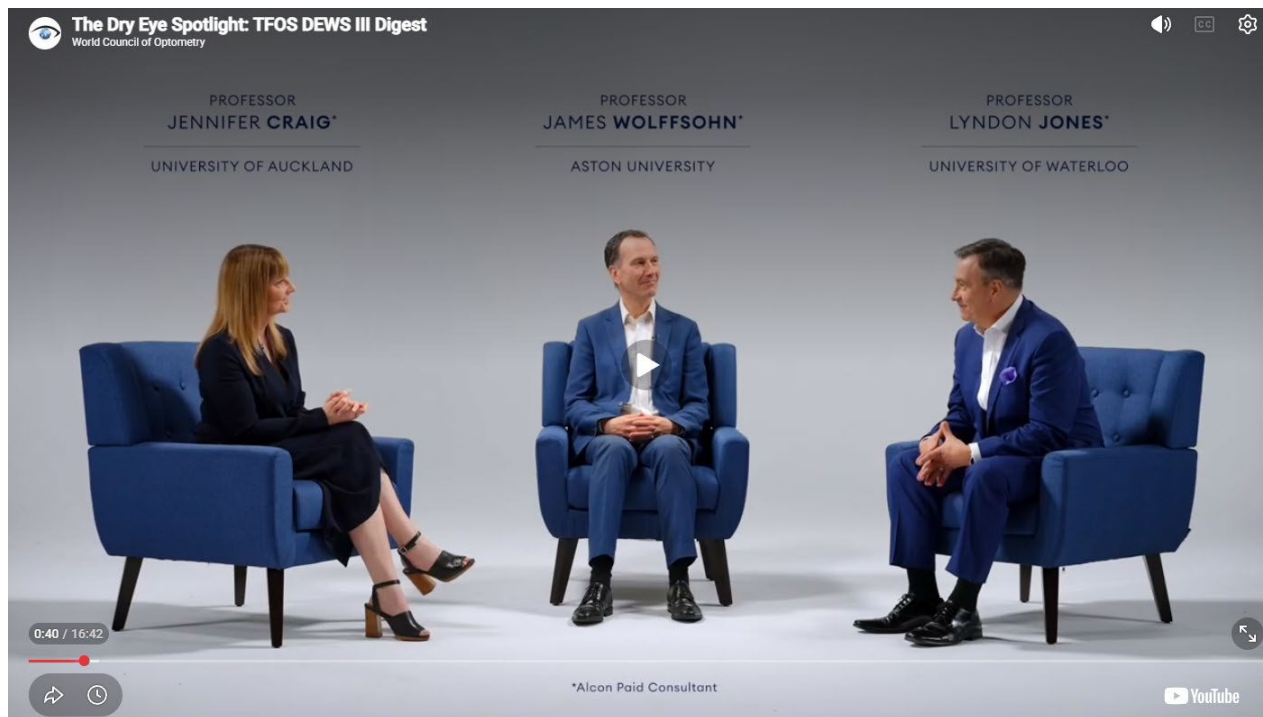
The Dry Eye Spotlight: TFOS DEWS III Digest
World Council of Optometry

CC

PROFESSOR
JENNIFER CRAIG*
UNIVERSITY OF AUCKLAND

PROFESSOR
JAMES WOLFFSOHN*
ASTON UNIVERSITY

PROFESSOR
LYNDON JONES*
UNIVERSITY OF WATERLOO

0:40 / 16:42

*Alcon Paid Consultant

YouTube